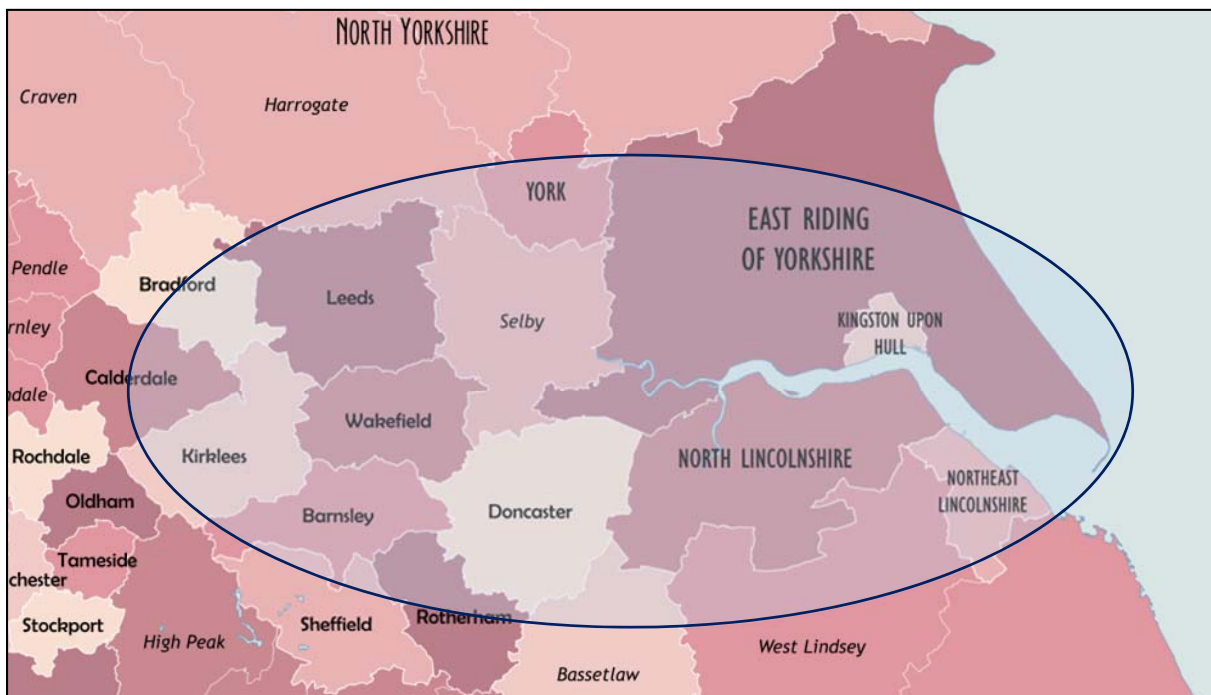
NORTH YORKSHIRE

Craven

Harrogate

YORK

EAST RIDING OF YORKSHIRE

Pendle

Bradford

Leeds

Selby

KINGSTON UPON HULL

rnley

Calderdale

ndale

Wakefield

Kirklees

NORTH LINCOLNSHIRE

Rochdale

NORTHEAST LINCOLNSHIRE

Oldham

Barnsley

Doncaster

Tameside

chester

Stockport

High Peak

Sheffield

Rotherham

West Lindsey

Bassetlaw